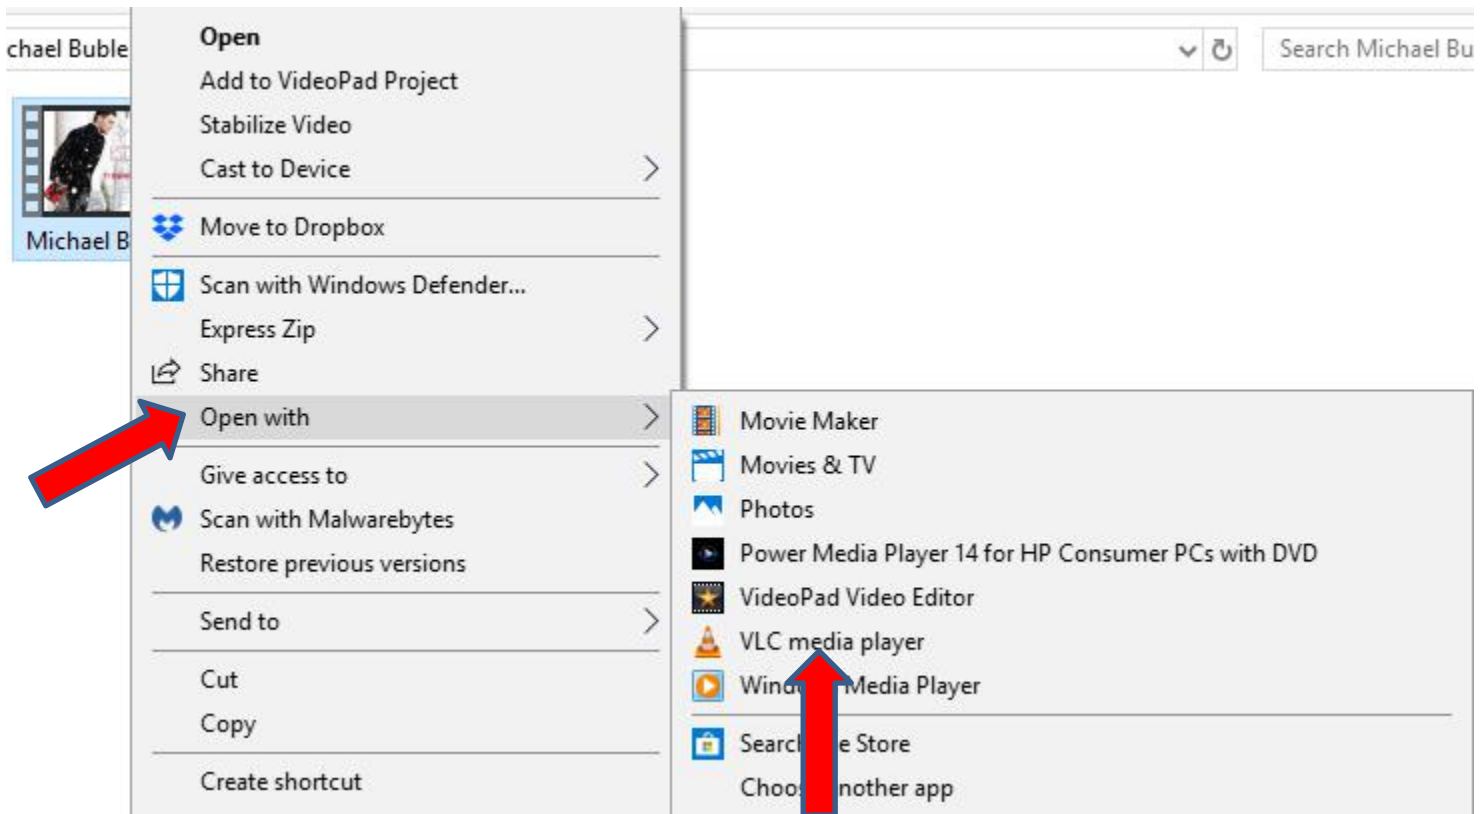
chael Buble
Search Michael Bu

Michael B

Open
Add to VideoPad Project
Stabilize Video
Cast to Device
Move to Dropbox
Scan with Windows Defender...
Express Zip
Share
Open with
Give access to
Scan with Malwarebytes
Restore previous versions
Send to
Cut
Copy
Create shortcut

Movie Maker
Movies & TV
Photos
Power Media Player 14 for HP Consumer PCs with DVD
VideoPad Video Editor
VLC media player
Wind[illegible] Media Player
Searc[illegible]e Store
Choo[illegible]nother app